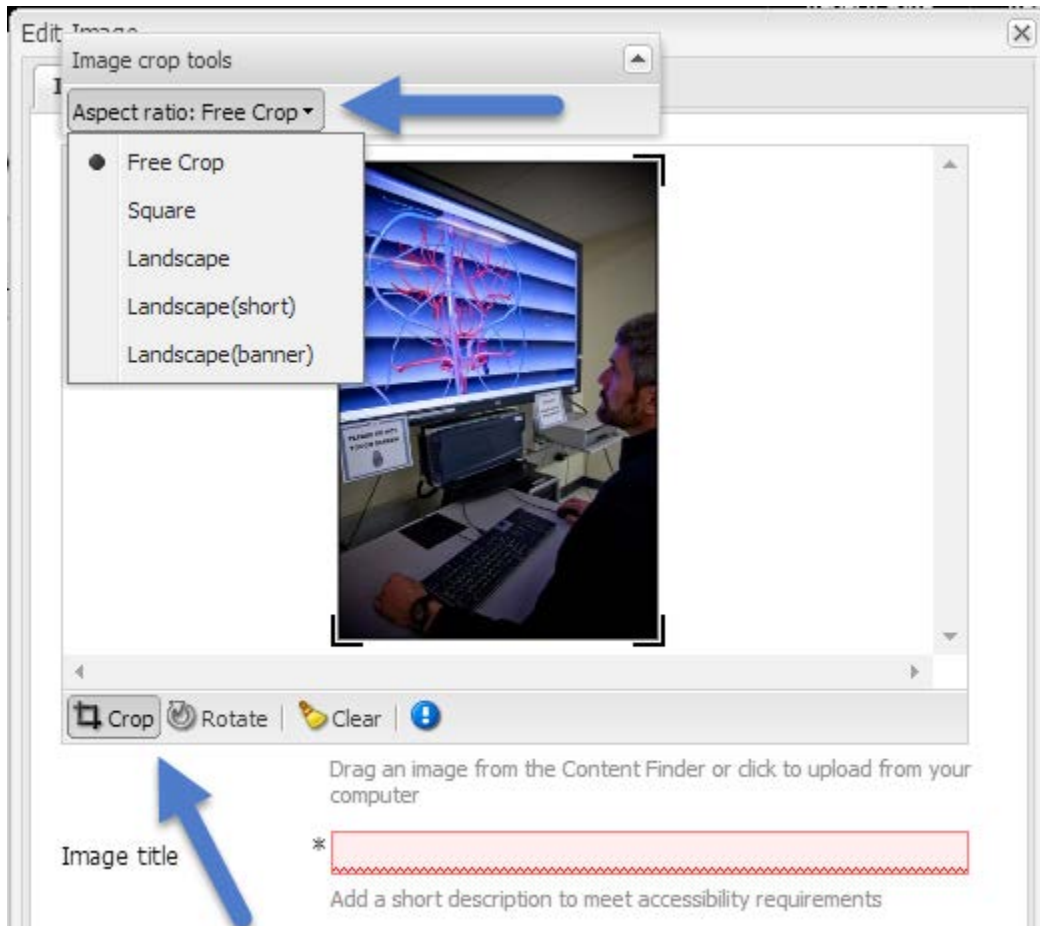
Edit Image

Image crop tools

Aspect ratio: Free Crop

Free Crop
Square
Landscape
Landscape(short)
Landscape(banner)

Crop Rotate Clear

Drag an image from the Content Finder or click to upload from your computer

Image title *

Add a short description to meet accessibility requirements